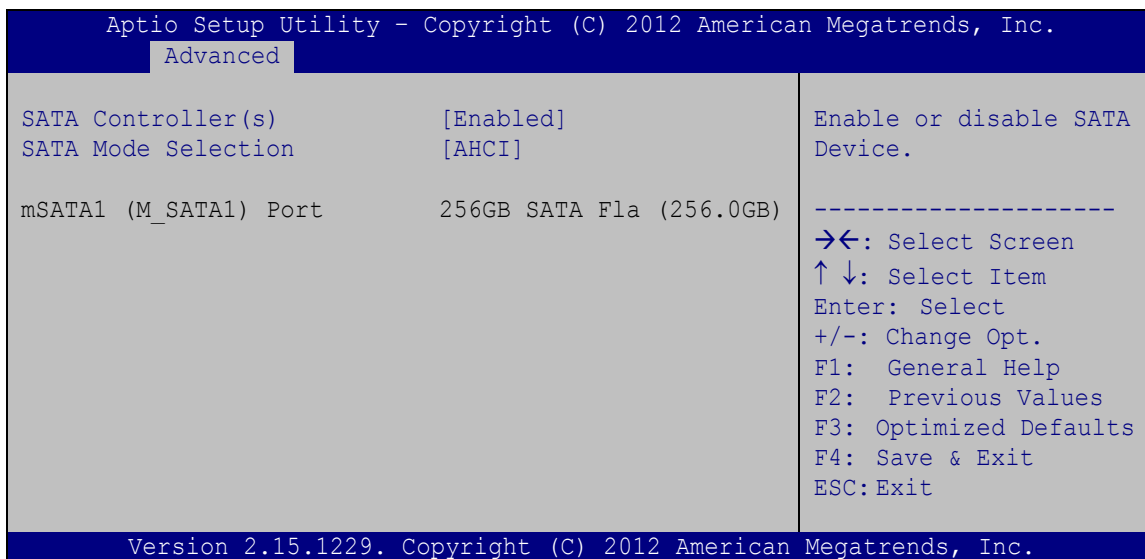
Aptio Setup Utility – Copyright (C) 2012 American Megatrends, Inc.
Advanced

SATA Controller(s) [Enabled]
SATA Mode Selection [AHCI]

mSATA1 (M_SATA1) Port 256GB SATA Fla (256.0GB)

Enable or disable SATA Device.

---------------------
→←: Select Screen
↑ ↓: Select Item
Enter: Select
+/-: Change Opt.
F1: General Help
F2: Previous Values
F3: Optimized Defaults
F4: Save & Exit
ESC: Exit

Version 2.15.1229. Copyright (C) 2012 American Megatrends, Inc.